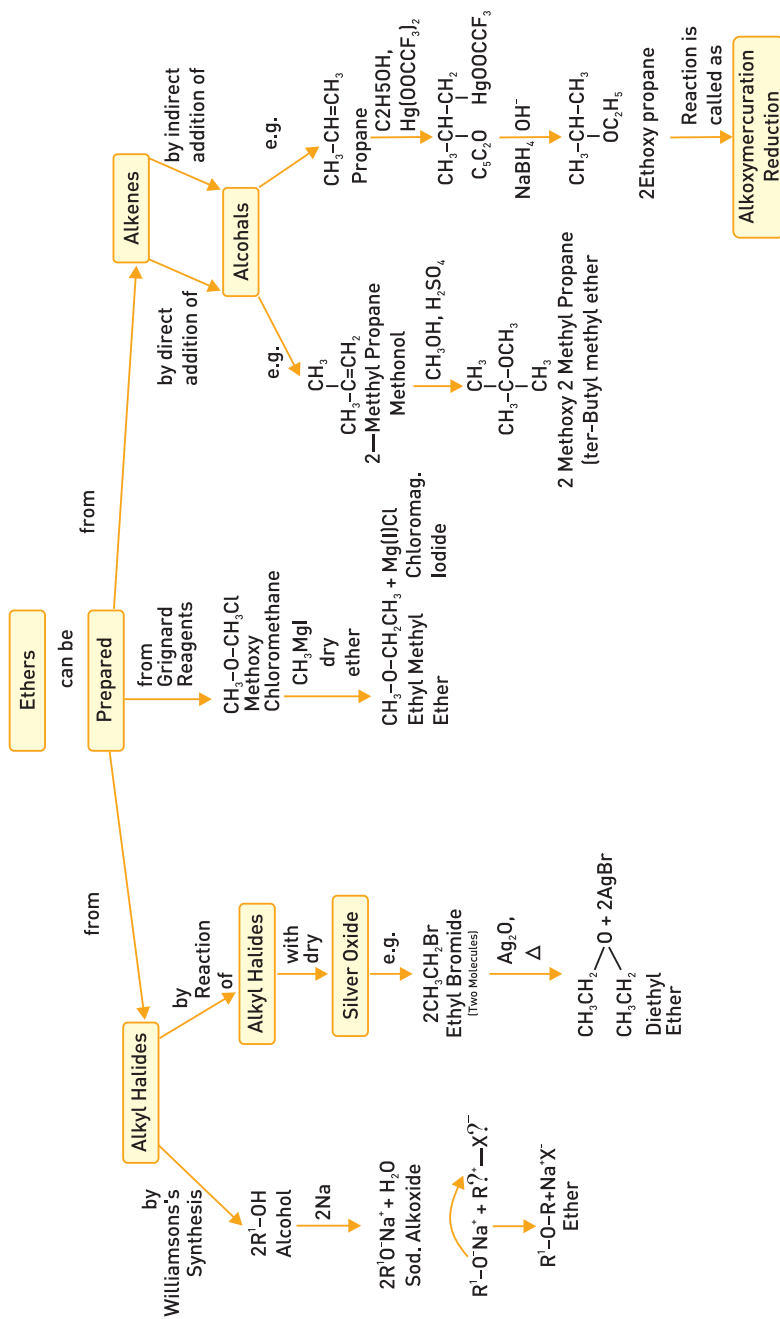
Ethers

can be

Prepared

from

Alkyl Halides

by Williamsons's Synthesis

$2R^1-OH$
Alcohol

2Na

$2R^1O^-Na^+ + H_2O$
Sod. Alkoxide

$R^1-O^-Na^+ + R^{\delta+}-X^{\delta-}$

$R^1-O-R + Na^+X^-$
Ether

by Reaction of

Alkyl Halides

with dry

Silver Oxide

e.g.

$2CH_3CH_2Br$
Ethyl Bromide
(Two Molecules)

$Ag_2O$, $\Delta$

$CH_3CH_2$ $CH_3CH_2$ $>O + 2AgBr$
Diethyl Ether

from Grignard Reagents

$CH_3-O-CH_2Cl$
Methoxy Chloromethane

$CH_3MgI$
dry ether

$CH_3-O-CH_2CH_3 + Mg(I)Cl$
Ethyl Methyl Ether
Chloromag. Iodide

from

Alkenes

by direct addition of

by indirect addition of

Alcohols

e.g.

$CH_3$
$CH_3-C=CH_2$
2—Metthyl Propane
Methonol

$CH_3OH, H_2SO_4$

$CH_3$
$CH_3-C-OCH_3$
$CH_3$
2 Methoxy 2 Methyl Propane
(ter-Butyl methyl ether

e.g.

$CH_3-CH=CH_3$
Propane

C2H5OH, $Hg(OOCCF_3)_2$

$CH_3-CH-CH_2$
$C_5C_2O$ $HgOOCCF_3$

$NaBH_4$ $OH^-$

$CH_3-CH-CH_3$
$OC_2H_5$
2Ethoxy propane

Reaction is called as

Alkoxymercuration Reduction